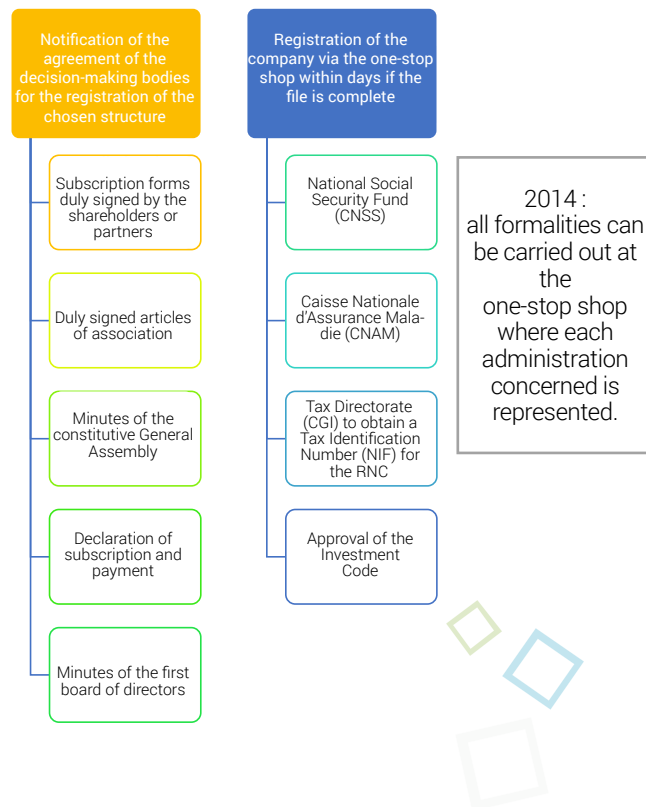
Notification of the agreement of the decision-making bodies for the registration of the chosen structure

Subscription forms duly signed by the shareholders or partners

Duly signed articles of association

Minutes of the constitutive General Assembly

Declaration of subscription and payment

Minutes of the first board of directors

Registration of the company via the one-stop shop within days if the file is complete

National Social Security Fund (CNSS)

Caisse Nationale d'Assurance Maladie (CNAM)

Tax Directorate (CGI) to obtain a Tax Identification Number (NIF) for the RNC

Approval of the Investment Code

2014 : all formalities can be carried out at the one-stop shop where each administration concerned is represented.